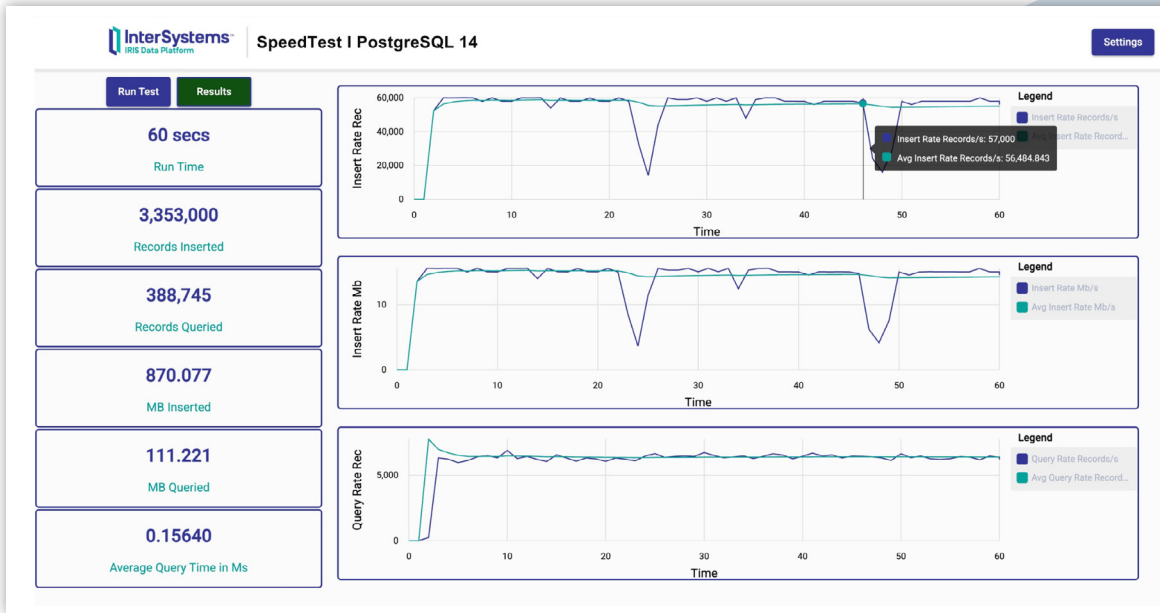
InterSystems™
IRIS Data Platform

SpeedTest I PostgreSQL 14

Settings

Run Test

Results

60 secs

Run Time

3,353,000

Records Inserted

388,745

Records Queried

870.077

MB Inserted

111.221

MB Queried

0.15640

Average Query Time in Ms

Insert Rate Rec
60,000
40,000
20,000
0
0 10 20 30 40 50 60
Time

Insert Rate Records/s: 57,000
Avg Insert Rate Records/s: 56,484.843

Legend
Insert Rate Records/s
Avg Insert Rate Record...

Insert Rate Mb
10
0
0 10 20 30 40 50 60
Time

Legend
Insert Rate Mb/s
Avg Insert Rate Mb/s

Query Rate Rec
5,000
0
0 10 20 30 40 50 60
Time

Legend
Query Rate Records/s
Avg Query Rate Record...